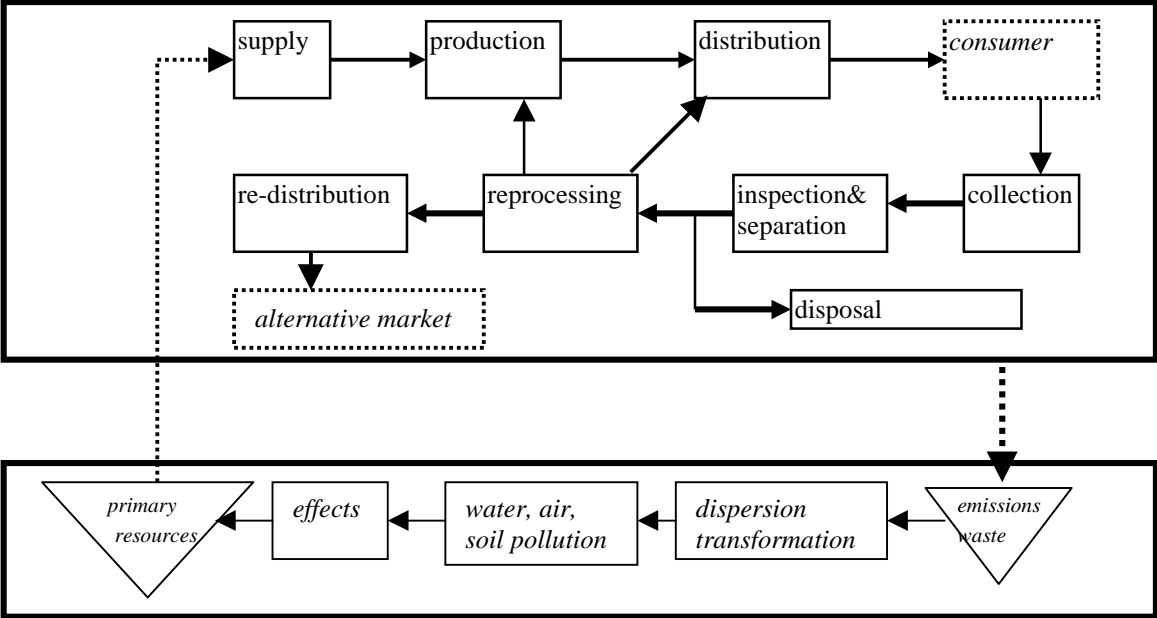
supply

production

distribution

consumer

re-distribution

reprocessing

inspection& separation

collection

alternative market

disposal

primary resources

effects

water, air, soil pollution

dispersion transformation

emissions waste